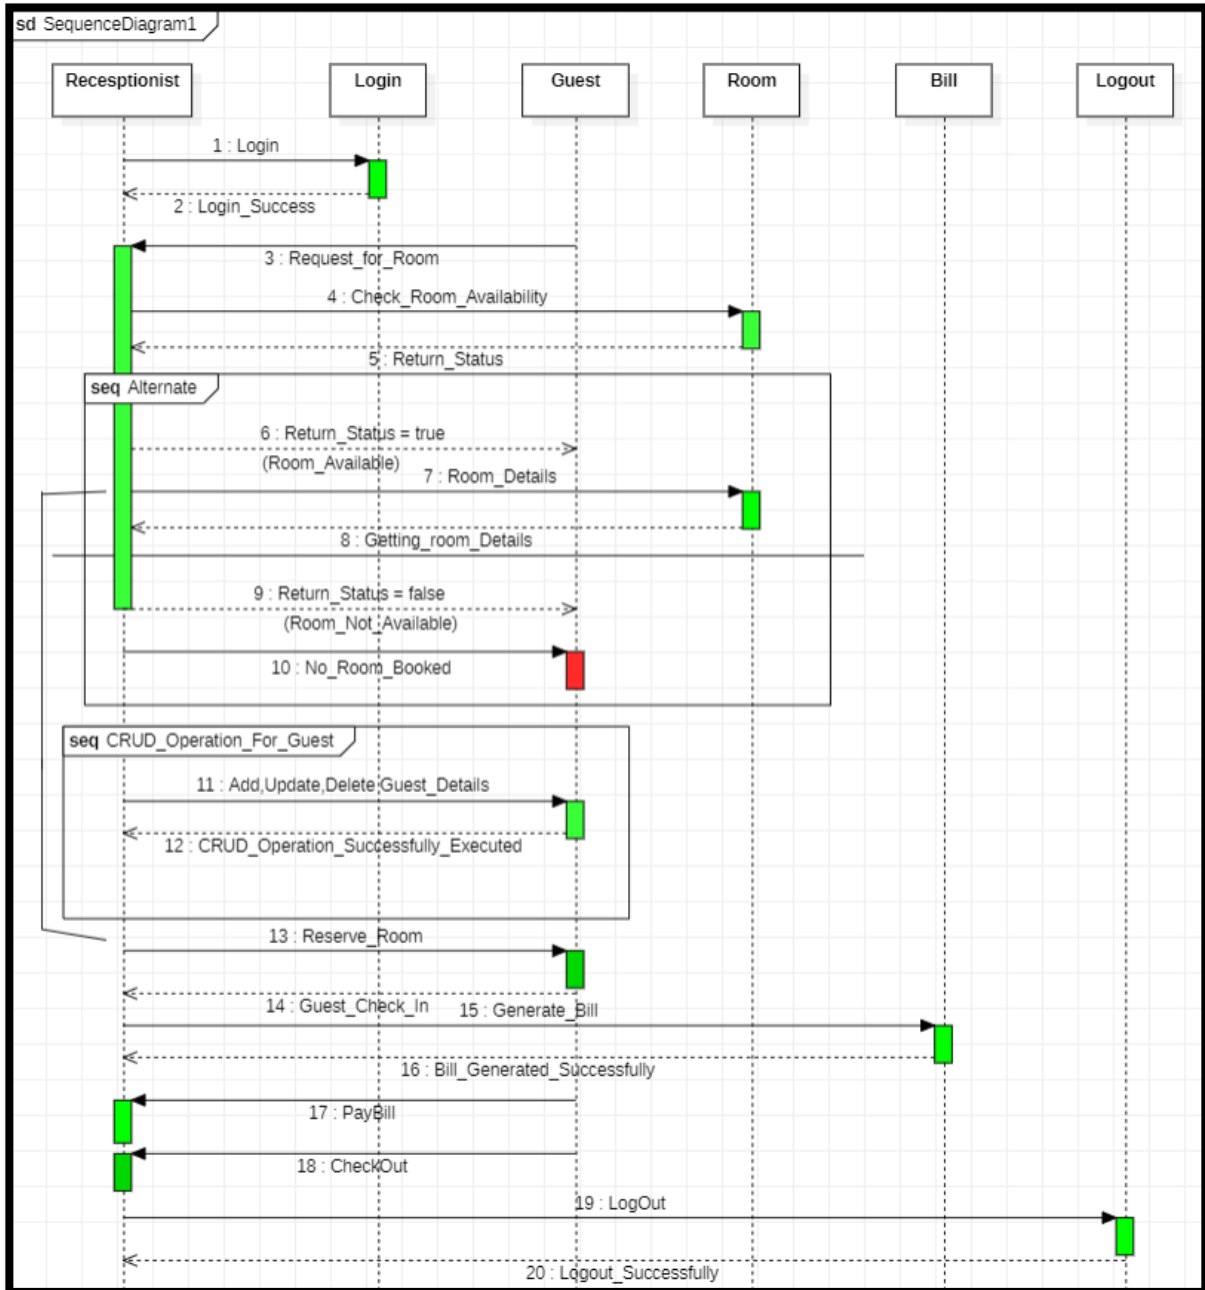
sd SequenceDiagram1

Recesptionist

Login

Guest

Room

Bill

Logout

1 : Login

2 : Login_Success

3 : Request_for_Room

4 : Check_Room_Availability

5 : Return_Status

seq Alternate

6 : Return_Status = true (Room_Available)

7 : Room_Details

8 : Getting_room_Details

9 : Return_Status = false (Room_Not_Available)

10 : No_Room_Booked

seq CRUD_Operation_For_Guest

11 : Add,Update,Delete Guest_Details

12 : CRUD_Operation_Successfully_Executed

13 : Reserve_Room

14 : Guest_Check_In

15 : Generate_Bill

16 : Bill_Generated_Successfully

17 : PayBill

18 : CheckOut

19 : LogOut

20 : Logout_Successfully